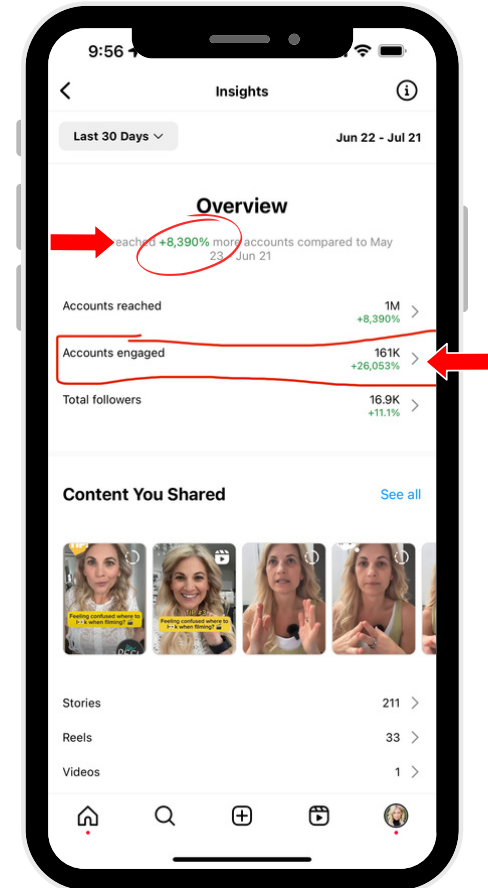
9:56

Insights

Last 30 Days

Jun 22 - Jul 21

Overview

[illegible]eached +8,390% more accounts compared to May 23 - Jun 21

Accounts reached
1M
+8,390%

Accounts engaged
161K
+26,053%

Total followers
16.9K
+11.1%

Content You Shared

See all

Feeling confused where to l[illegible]k when filming?

Feeling confused where to l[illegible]k when filming?

Stories
211

Reels
33

Videos
1